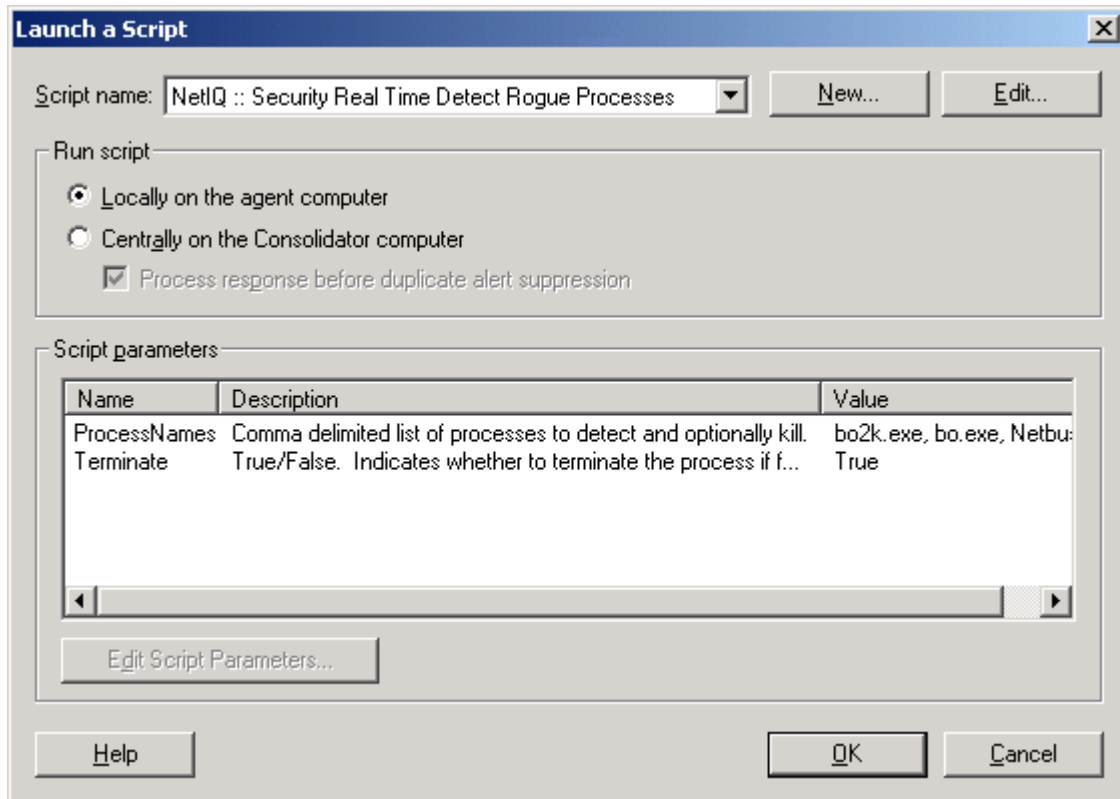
Launch a Script

Script name: NetIQ :: Security Real Time Detect Rogue Processes

New...

Edit...

Run script

Locally on the agent computer

Centrally on the Consolidator computer

Process response before duplicate alert suppression

Script parameters

| Name | Description | Value |
|---|---|---|
| ProcessNames | Comma delimited list of processes to detect and optionally kill. | bo2k.exe, bo.exe, Netbu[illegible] |
| Terminate | True/False. Indicates whether to terminate the process if f... | True |

Edit Script Parameters...

Help

OK

Cancel